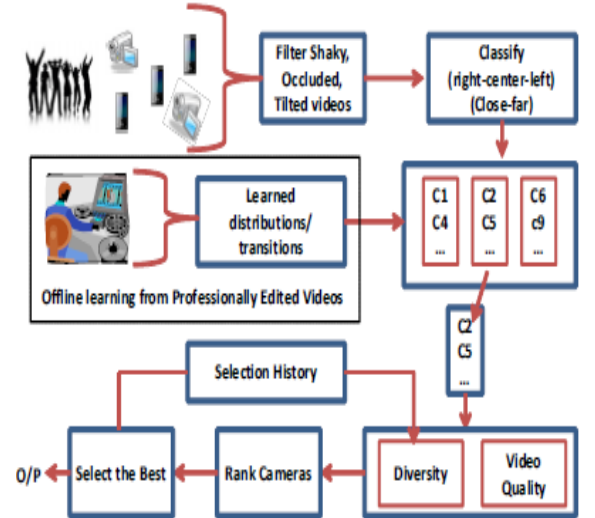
Filter Shaky, Occluded, Tilted videos

Classify (right-center-left) (Close-far)

Learned distributions/ transitions

Offline learning from Professionally Edited Videos

C1
C4
...

C2
C5
...

C6
c9
...

C2
C5
...

Selection History

O/P

Select the Best

Rank Cameras

Diversity

Video Quality